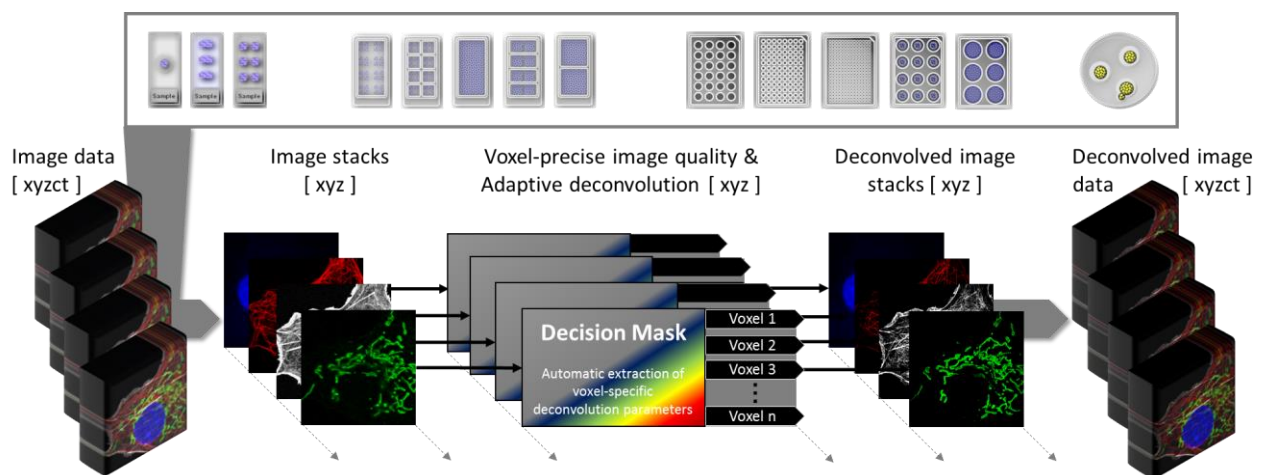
Sample Sample Sample

Image data [ xyzct ]

Image stacks [ xyz ]

Voxel-precise image quality & Adaptive deconvolution [ xyz ]

Deconvolved image stacks [ xyz ]

Deconvolved image data [ xyzct ]

Decision Mask

Automatic extraction of voxel-specific deconvolution parameters

Voxel 1
Voxel 2
Voxel 3
⋮
Voxel n